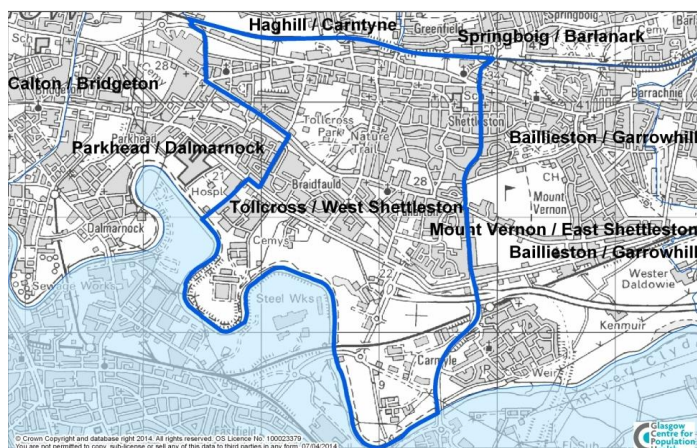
Haghill / Carntyne
Springboig / Barlanark
Calton / Bridgeton
Parkhead / Dalmarnock
Baillieston / Garrowhill
Tollcross / West Shettleston
Mount Vernon / East Shettleston
Baillieston / Garrowhill
Greenfield
Springboig
Barrachnie
Tollcross Park
Nature Trail
Shettleston
Parkhead
Braidfauld
Hospl
Dalmarnock
Sewage Works
Cemy
Steel Wks
Mount Vernon
Wester Daldowie
Kenmuir
Carmyle
Weir
Carntyne
CH
28
21
22
9
© Crown Copyright and database right 2014. All rights reserved. OS Licence No. 100023379
You are not permitted to copy, sub-licence or sell any of this data to third parties in any form. 07/04/2014
Glasgow Centre for Population